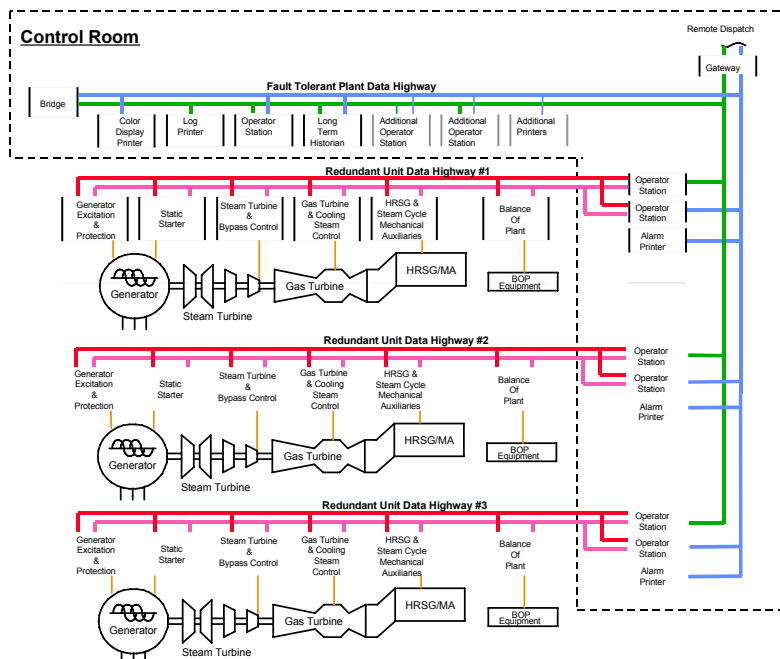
Control Room

Remote Dispatch

Gateway

Fault Tolerant Plant Data Highway

Bridge

Color Display Printer

Log Printer

Operator Station

Long Term Historian

Additional Operator Station

Additional Operator Station

Additional Printers

Redundant Unit Data Highway #1

Operator Station

Operator Station

Alarm Printer

Generator Excitation & Protection

Static Starter

Steam Turbine & Bypass Control

Gas Turbine & Cooling Steam Control

HRSG & Steam Cycle Mechanical Auxiliaries

Balance Of Plant

Generator

Steam Turbine

Gas Turbine

HRSG/MA

BOP Equipment

Redundant Unit Data Highway #2

Operator Station

Operator Station

Alarm Printer

Generator Excitation & Protection

Static Starter

Steam Turbine & Bypass Control

Gas Turbine & Cooling Steam Control

HRSG & Steam Cycle Mechanical Auxiliaries

Balance Of Plant

Generator

Steam Turbine

Gas Turbine

HRSG/MA

BOP Equipment

Redundant Unit Data Highway #3

Operator Station

Operator Station

Alarm Printer

Generator Excitation & Protection

Static Starter

Steam Turbine & Bypass Control

Gas Turbine & Cooling Steam Control

HRSG & Steam Cycle Mechanical Auxiliaries

Balance Of Plant

Generator

Steam Turbine

Gas Turbine

HRSG/MA

BOP Equipment